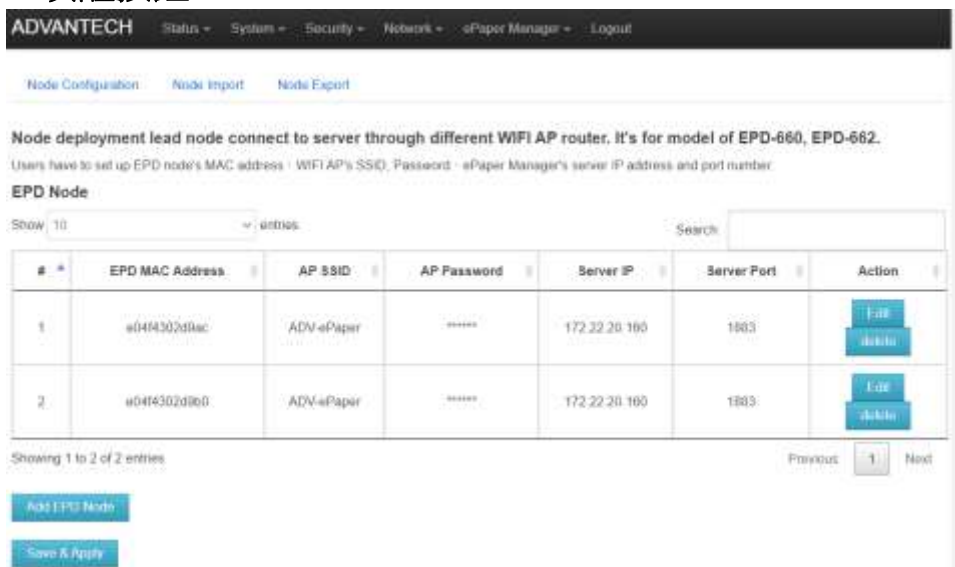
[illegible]

ADVANTECH Status ▾ System ▾ Security ▾ Network ▾ ePaper Manager ▾ Logout

Node Configuration Node Import Node Export

Node deployment lead node connect to server through different WIFI AP router. It's for model of EPD-660, EPD-662.

Users have to set up EPD node's MAC address · WIFI AP's SSID, Password · ePaper Manager's server IP address and port number.

EPD Node

Show 10 entries Search:

| # | EPD MAC Address | AP SSID | AP Password | Server IP | Server Port | Action |
|---|---|---|---|---|---|---|
| 1 | e04f4302d9ac | ADV-ePaper | ****** | 172.22.20.160 | 1883 | Edit delete |
| 2 | e04f4302d9b0 | ADV-ePaper | ****** | 172.22.20.160 | 1883 | Edit delete |

Showing 1 to 2 of 2 entries Previous 1 Next

Add EPD Node

Save & Apply